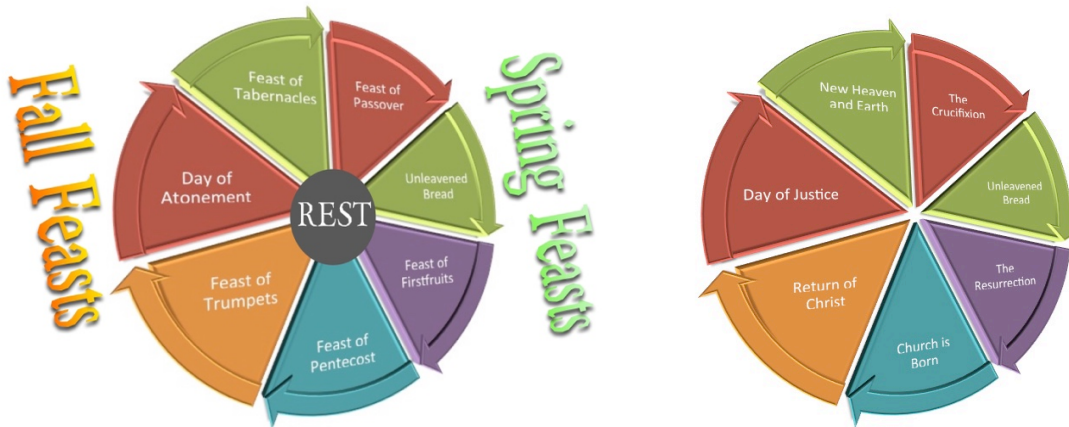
Fall Feasts

Feast of Tabernacles

Feast of Passover

Spring Feasts

Day of Atonement

REST

Unleavened Bread

Feast of Firstfruits

Feast of Trumpets

Feast of Pentecost

New Heaven and Earth

The Crucifixion

Day of Justice

Unleavened Bread

The Resurrection

Return of Christ

Church is Born